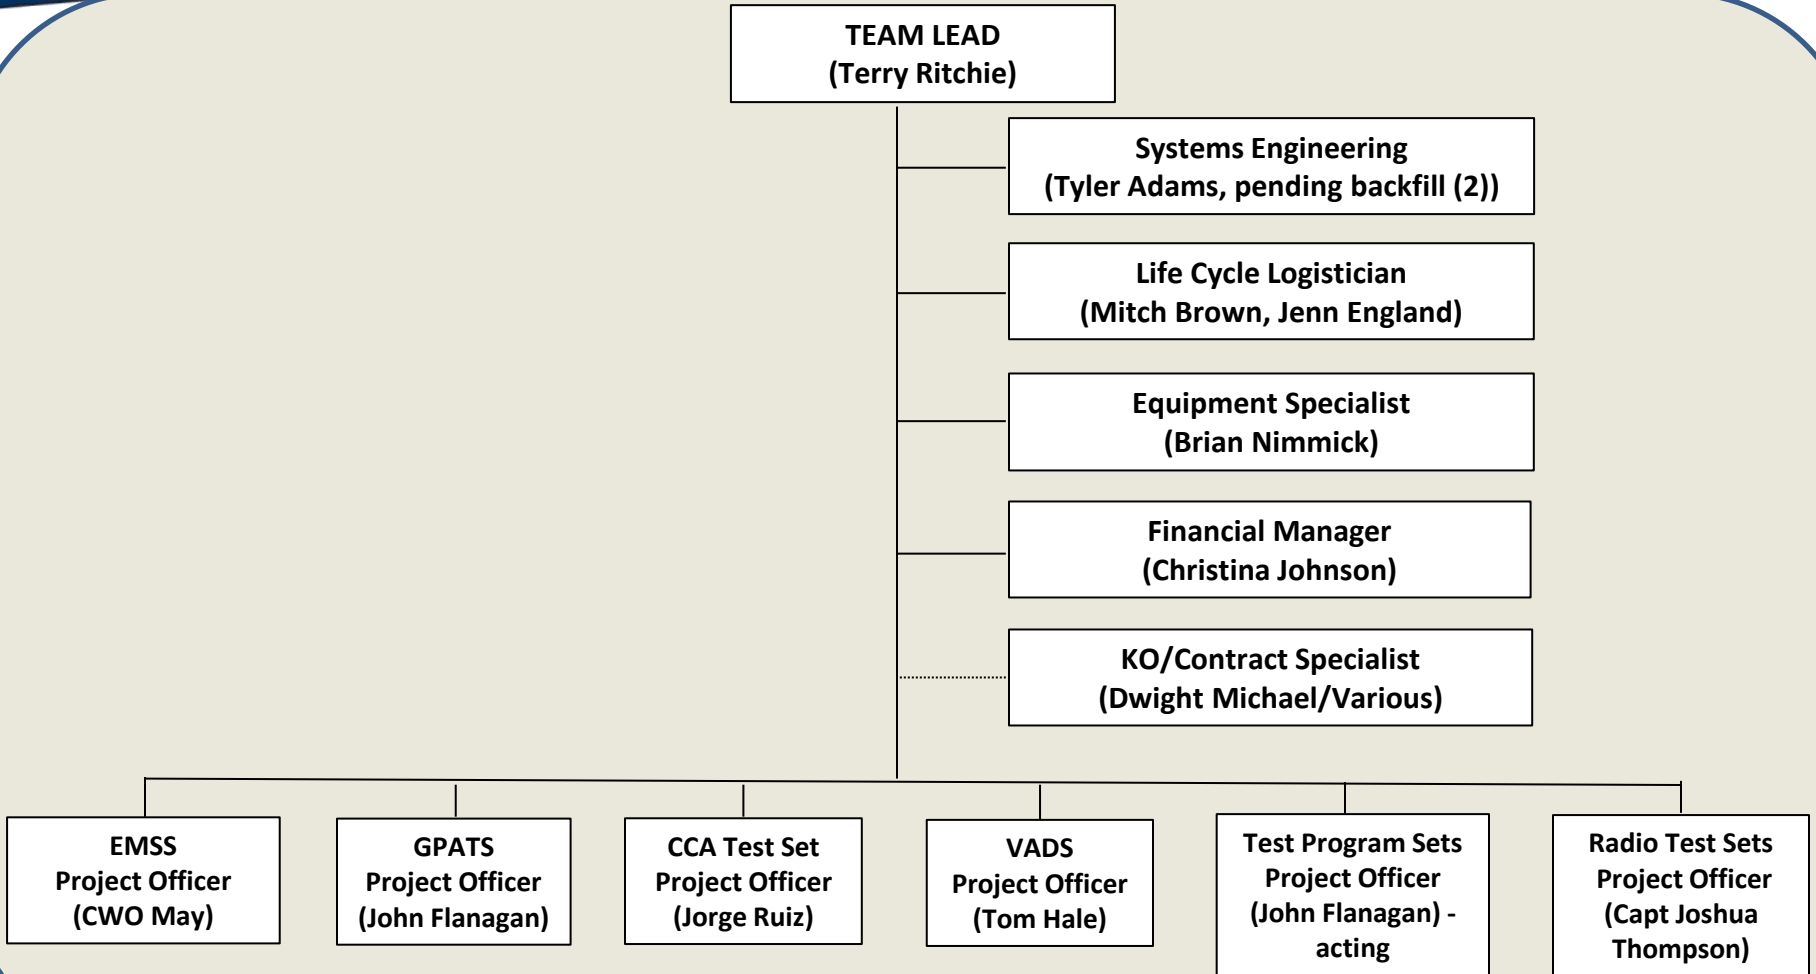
TEAM LEAD
(Terry Ritchie)

Systems Engineering
(Tyler Adams, pending backfill (2))

Life Cycle Logistician
(Mitch Brown, Jenn England)

Equipment Specialist
(Brian Nimmick)

Financial Manager
(Christina Johnson)

KO/Contract Specialist
(Dwight Michael/Various)

EMSS
Project Officer
(CWO May)

GPATS
Project Officer
(John Flanagan)

CCA Test Set
Project Officer
(Jorge Ruiz)

VADS
Project Officer
(Tom Hale)

Test Program Sets
Project Officer
(John Flanagan) - acting

Radio Test Sets
Project Officer
(Capt Joshua Thompson)